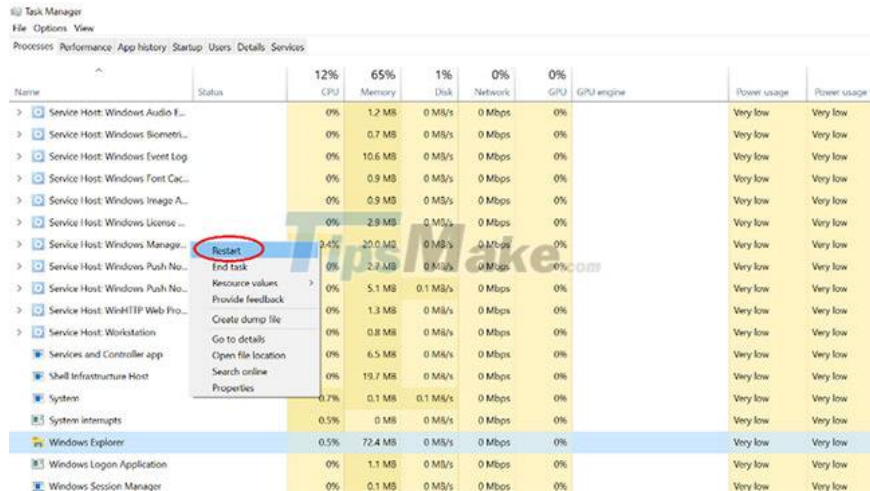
Task Manager
File Options View
Processes Performance App history Startup Users Details Services

| Name | Status | 12% CPU | 65% Memory | 1% Disk | 0% Network | 0% GPU | GPU engine | Power usage | Power usage |
|---|---|---|---|---|---|---|---|---|---|
| Service Host: Windows Audio E... | | 0% | 1.2 MB | 0 MB/s | 0 Mbps | 0% | | Very low | Very low |
| Service Host: Windows Biometri... | | 0% | 0.7 MB | 0 MB/s | 0 Mbps | 0% | | Very low | Very low |
| Service Host: Windows Event Log | | 0% | 10.6 MB | 0 MB/s | 0 Mbps | 0% | | Very low | Very low |
| Service Host: Windows Font Cac... | | 0% | 0.9 MB | 0 MB/s | 0 Mbps | 0% | | Very low | Very low |
| Service Host: Windows Image A... | | 0% | 0.9 MB | 0 MB/s | 0 Mbps | 0% | | Very low | Very low |
| Service Host: Windows License ... | | 0% | 2.9 MB | 0 MB/s | 0 Mbps | 0% | | Very low | Very low |
| Service Host: Windows Manage... | | 3.4% | 20.0 MB | 0 MB/s | 0 Mbps | 0% | | Very low | Very low |
| Service Host: Windows Push No... | | 0% | 2.7 MB | 0 MB/s | 0 Mbps | 0% | | Very low | Very low |
| Service Host: Windows Push No... | | 0% | 5.1 MB | 0.1 MB/s | 0 Mbps | 0% | | Very low | Very low |
| Service Host: WinHTTP Web Pro... | | 0% | 1.3 MB | 0 MB/s | 0 Mbps | 0% | | Very low | Very low |
| Service Host: Workstation | | 0% | 0.8 MB | 0 MB/s | 0 Mbps | 0% | | Very low | Very low |
| Services and Controller app | | 0% | 6.5 MB | 0 MB/s | 0 Mbps | 0% | | Very low | Very low |
| Shell Infrastructure Host | | 0% | 19.7 MB | 0 MB/s | 0 Mbps | 0% | | Very low | Very low |
| System | | 0.7% | 0.1 MB | 0.1 MB/s | 0 Mbps | 0% | | Very low | Very low |
| System interrupts | | 0.5% | 0 MB | 0 MB/s | 0 Mbps | 0% | | Very low | Very low |
| Windows Explorer | | 0.5% | 72.4 MB | 0 MB/s | 0 Mbps | 0% | | Very low | Very low |
| Windows Logon Application | | 0% | 1.1 MB | 0 MB/s | 0 Mbps | 0% | | Very low | Very low |
| Windows Session Manager | | 0% | 0.1 MB | 0 MB/s | 0 Mbps | 0% | | Very low | Very low |

Restart
End task
Resource values
Provide feedback
Create dump file
Go to details
Open file location
Search online
Properties

TipsMake.com